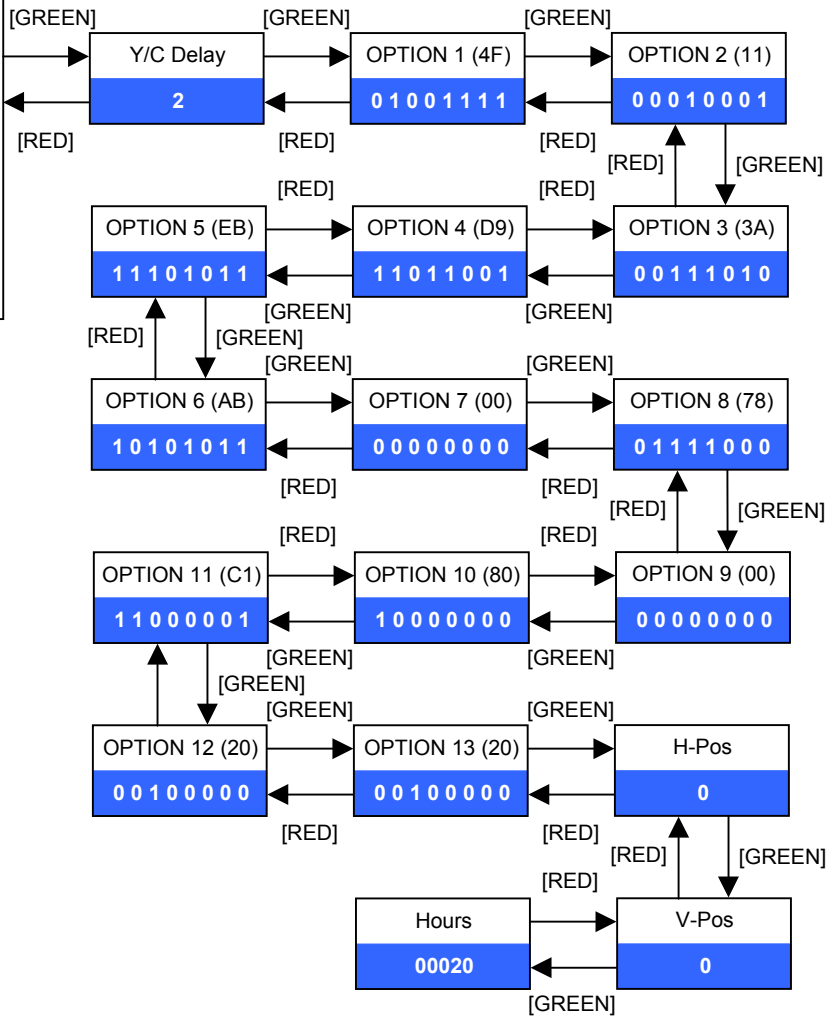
[GREEN]
[GREEN]
[GREEN]
Y/C Delay
2
OPTION 1 (4F)
0 1 0 0 1 1 1 1
OPTION 2 (11)
0 0 0 1 0 0 0 1
[RED]
[RED]
[RED]
[RED]
[GREEN]
[RED]
[RED]
OPTION 5 (EB)
1 1 1 0 1 0 1 1
OPTION 4 (D9)
1 1 0 1 1 0 0 1
OPTION 3 (3A)
0 0 1 1 1 0 1 0
[GREEN]
[GREEN]
[RED]
[GREEN]
[GREEN]
[GREEN]
OPTION 6 (AB)
1 0 1 0 1 0 1 1
OPTION 7 (00)
0 0 0 0 0 0 0 0
OPTION 8 (78)
0 1 1 1 1 0 0 0
[RED]
[RED]
[RED]
[GREEN]
[RED]
[RED]
OPTION 11 (C1)
1 1 0 0 0 0 0 1
OPTION 10 (80)
1 0 0 0 0 0 0 0
OPTION 9 (00)
0 0 0 0 0 0 0 0
[GREEN]
[GREEN]
[GREEN]
[GREEN]
[GREEN]
OPTION 12 (20)
0 0 1 0 0 0 0 0
OPTION 13 (20)
0 0 1 0 0 0 0 0
H-Pos
0
[RED]
[RED]
[RED]
[GREEN]
[RED]
Hours
00020
V-Pos
0
[GREEN]